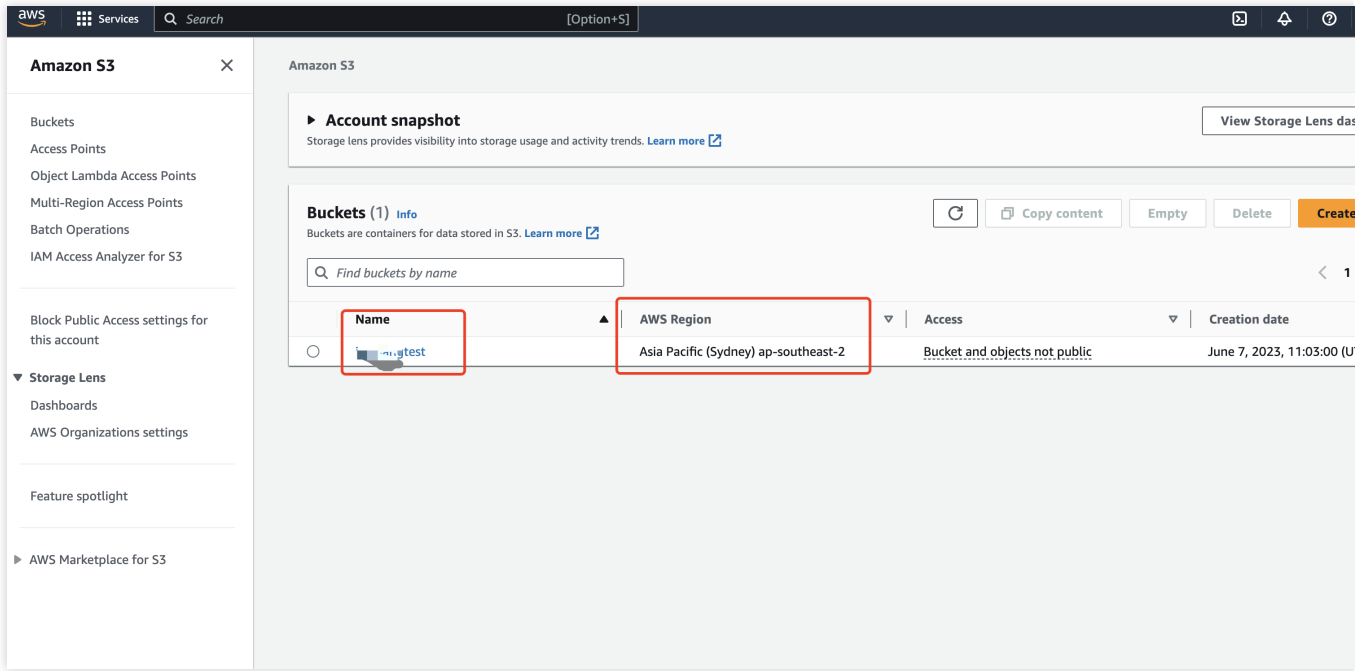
aws Services Search [Option+S]

Amazon S3

Buckets
Access Points
Object Lambda Access Points
Multi-Region Access Points
Batch Operations
IAM Access Analyzer for S3

Block Public Access settings for this account

Storage Lens
Dashboards
AWS Organizations settings

Feature spotlight

AWS Marketplace for S3

Amazon S3

Account snapshot
Storage lens provides visibility into storage usage and activity trends. Learn more

View Storage Lens das

Buckets (1) Info
Buckets are containers for data stored in S3. Learn more

Copy content Empty Delete Create

Find buckets by name

1

| | Name | AWS Region | Access | Creation date |
|---|---|---|---|---|
| | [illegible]test | Asia Pacific (Sydney) ap-southeast-2 | Bucket and objects not public | June 7, 2023, 11:03:00 (U |